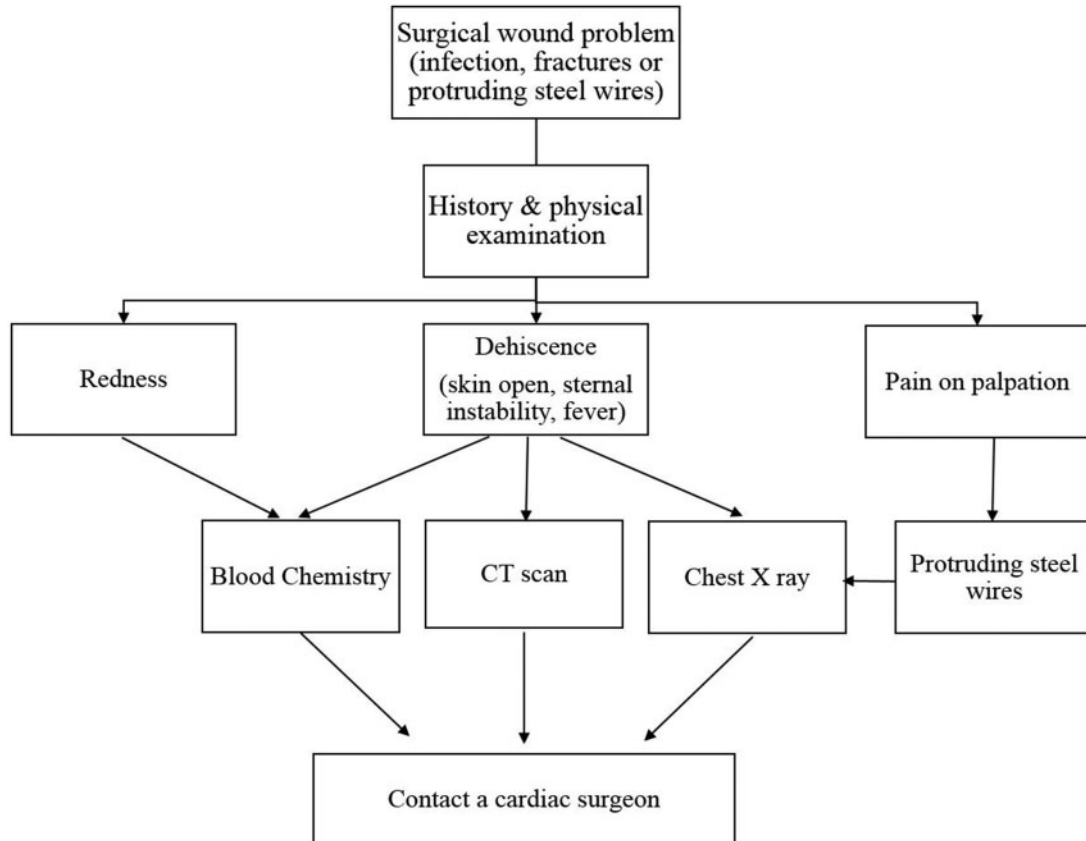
Surgical wound problem (infection, fractures or protruding steel wires)

History & physical examination

Redness

Dehiscence

(skin open, sternal instability, fever)

Pain on palpation

Blood Chemistry

CT scan

Chest X ray

Protruding steel wires

Contact a cardiac surgeon